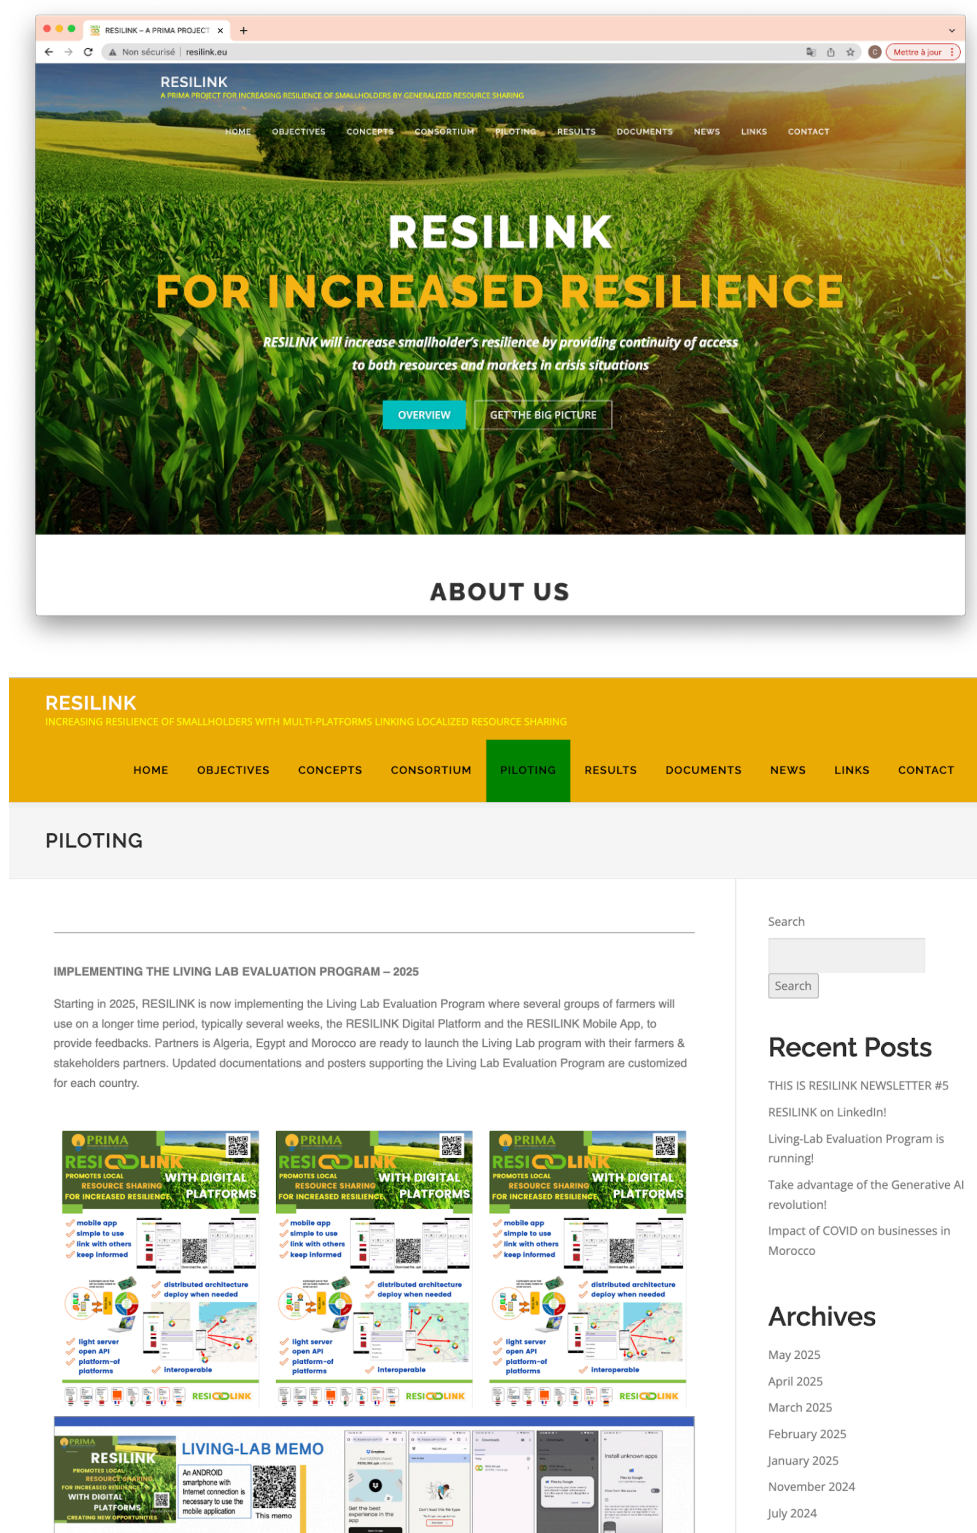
RESILINK – A PRIMA PROJECT ×

Non sécurisé | resilink.eu

Mettre à jour

RESILINK
A PRIMA PROJECT FOR INCREASING RESILIENCE OF SMALLHOLDERS BY GENERALIZED RESOURCE SHARING

HOME OBJECTIVES CONCEPTS CONSORTIUM PILOTING RESULTS DOCUMENTS NEWS LINKS CONTACT

RESILINK
FOR INCREASED RESILIENCE

RESILINK will increase smallholder's resilience by providing continuity of access to both resources and markets in crisis situations

OVERVIEW GET THE BIG PICTURE

ABOUT US

RESILINK
INCREASING RESILIENCE OF SMALLHOLDERS WITH MULTI-PLATFORMS LINKING LOCALIZED RESOURCE SHARING

HOME OBJECTIVES CONCEPTS CONSORTIUM PILOTING RESULTS DOCUMENTS NEWS LINKS CONTACT

PILOTING

IMPLEMENTING THE LIVING LAB EVALUATION PROGRAM – 2025

Starting in 2025, RESILINK is now implementing the Living Lab Evaluation Program where several groups of farmers will use on a longer time period, typically several weeks, the RESILINK Digital Platform and the RESILINK Mobile App, to provide feedbacks. Partners is Algeria, Egypt and Morocco are ready to launch the Living Lab program with their farmers & stakeholders partners. Updated documentations and posters supporting the Living Lab Evaluation Program are customized for each country.

PRIMA
RESILINK
PROMOTES LOCAL RESOURCE SHARING FOR INCREASED RESILIENCE
WITH DIGITAL PLATFORMS
mobile app
simple to use
link with others
keep informed
distributed architecture
deploy when needed
light server
open API
platform-of platforms
interoperable
RESILINK

PRIMA
RESILINK
PROMOTES LOCAL RESOURCE SHARING FOR INCREASED RESILIENCE
WITH DIGITAL PLATFORMS
mobile app
simple to use
link with others
keep informed
distributed architecture
deploy when needed
light server
open API
platform-of platforms
interoperable
RESILINK

PRIMA
RESILINK
PROMOTES LOCAL RESOURCE SHARING FOR INCREASED RESILIENCE
WITH DIGITAL PLATFORMS
mobile app
simple to use
link with others
keep informed
distributed architecture
deploy when needed
light server
open API
platform-of platforms
interoperable
RESILINK

PRIMA
RESILINK
PROMOTES LOCAL RESOURCE SHARING FOR INCREASED RESILIENCE
WITH DIGITAL PLATFORMS
CREATING NEW OPPORTUNITIES
LIVING-LAB MEMO
An ANDROID smartphone with Internet connection is necessary to use the mobile application
This memo
Get the best experience in the app
Don't load this file type
Install unknown apps

Search
Search

Recent Posts
THIS IS RESILINK NEWSLETTER #5
RESILINK on LinkedIn!
Living-Lab Evaluation Program is running!
Take advantage of the Generative AI revolution!
Impact of COVID on businesses in Morocco

Archives
May 2025
April 2025
March 2025
February 2025
January 2025
November 2024
July 2024